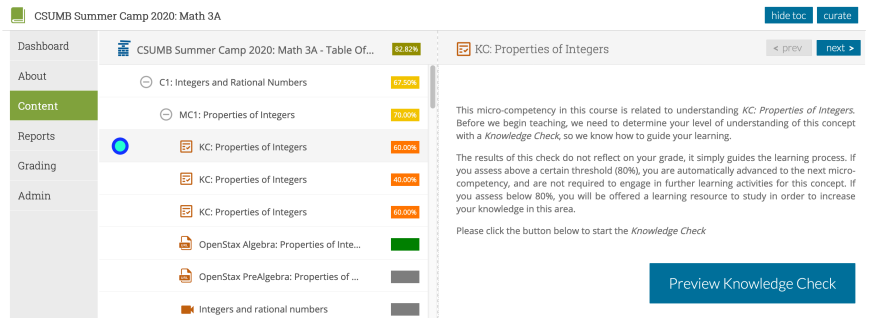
CSUMB Summer Camp 2020: Math 3A

hide toc curate

Dashboard
About
Content
Reports
Grading
Admin

CSUMB Summer Camp 2020: Math 3A - Table Of... 82.82%

C1: Integers and Rational Numbers 67.50%

MC1: Properties of Integers 70.00%

KC: Properties of Integers 60.00%

KC: Properties of Integers 40.00%

KC: Properties of Integers 60.00%

OpenStax Algebra: Properties of Inte...

OpenStax PreAlgebra: Properties of ...

Integers and rational numbers

KC: Properties of Integers

« prev next »

This micro-competency in this course is related to understanding *KC: Properties of Integers*. Before we begin teaching, we need to determine your level of understanding of this concept with a *Knowledge Check*, so we know how to guide your learning.

The results of this check do not reflect on your grade, it simply guides the learning process. If you assess above a certain threshold (80%), you are automatically advanced to the next micro-competency, and are not required to engage in further learning activities for this concept. If you assess below 80%, you will be offered a learning resource to study in order to increase your knowledge in this area.

Please click the button below to start the *Knowledge Check*

Preview Knowledge Check